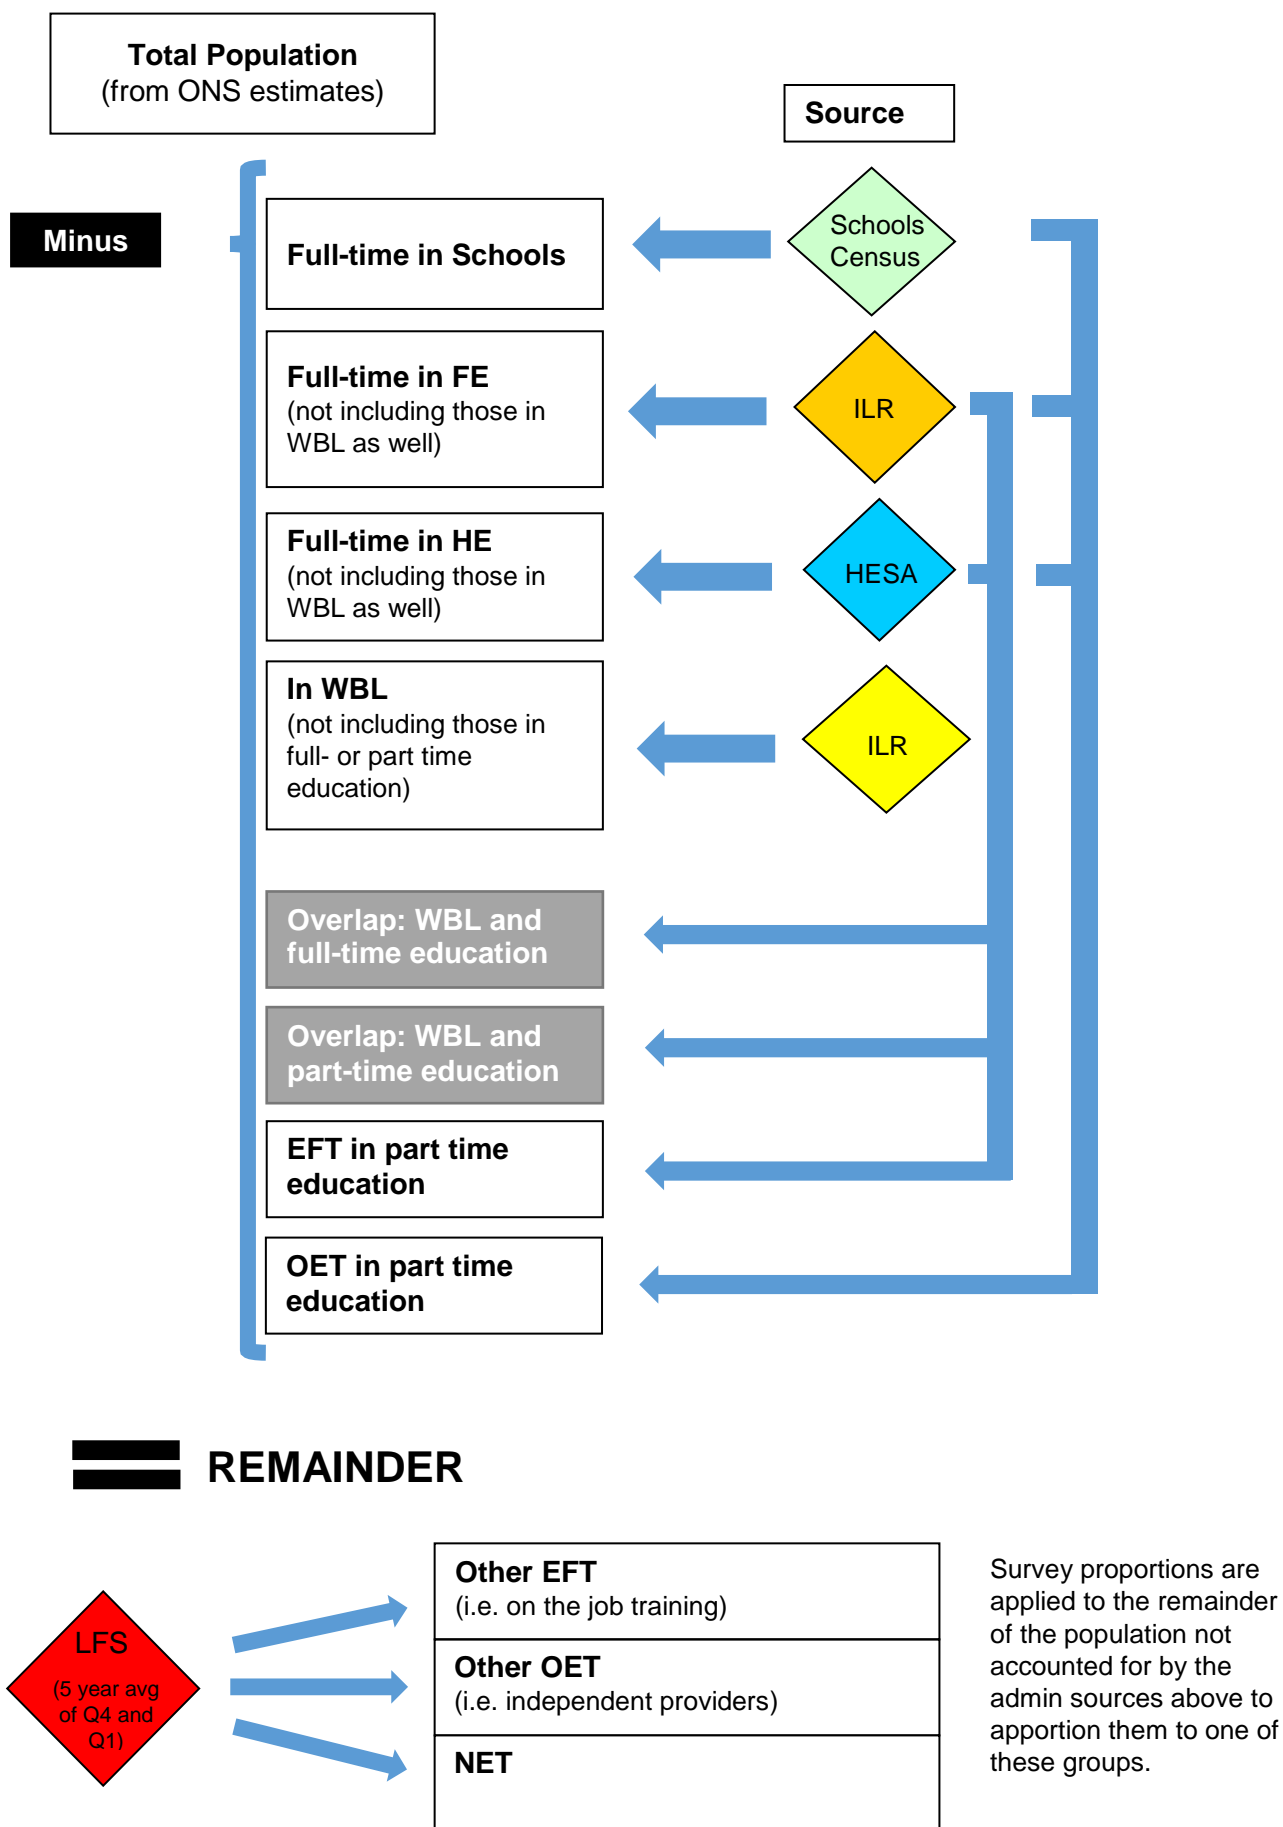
Total Population
(from ONS estimates)

Source

Minus

Full-time in Schools

Schools Census

Full-time in FE
(not including those in WBL as well)

ILR

Full-time in HE
(not including those in WBL as well)

HESA

In WBL
(not including those in full- or part time education)

ILR

Overlap: WBL and full-time education

Overlap: WBL and part-time education

EFT in part time education

OET in part time education

REMAINDER

LFS
(5 year avg of Q4 and Q1)

Other EFT
(i.e. on the job training)

Other OET
(i.e. independent providers)

NET

Survey proportions are applied to the remainder of the population not accounted for by the admin sources above to apportion them to one of these groups.